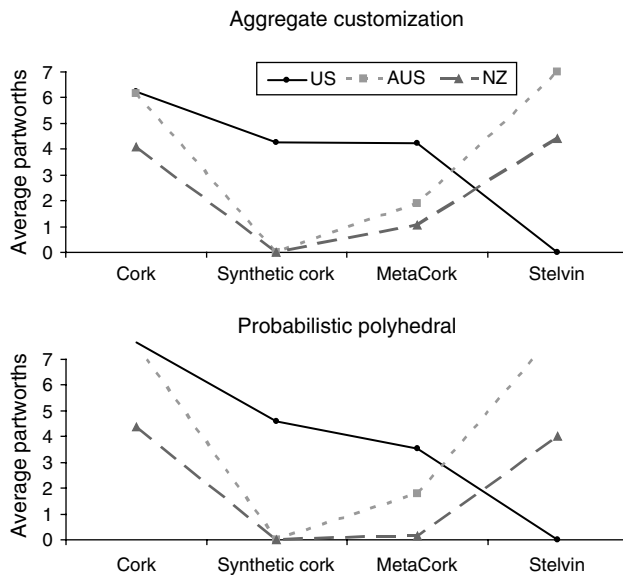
Aggregate customization

US
AUS
NZ

Average partworths

7
6
5
4
3
2
1
0

Cork
Synthetic cork
MetaCork
Stelvin

Probabilistic polyhedral

Average partworths

7
6
5
4
3
2
1
0

Cork
Synthetic cork
MetaCork
Stelvin